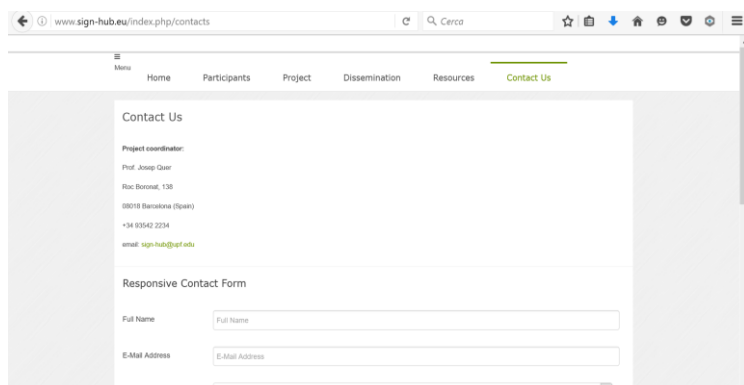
www.sign-hub.eu/index.php/contacts

Cerca

≡
Menu

Home Participants Project Dissemination Resources Contact Us

Contact Us

Project coordinator:

Prof. Josep Quer

Roc Boronat, 138

08018 Barcelona (Spain)

+34 93542 2234

email: sign-hub@upf.edu

Responsive Contact Form

Full Name

Full Name

E-Mail Address

E-Mail Address